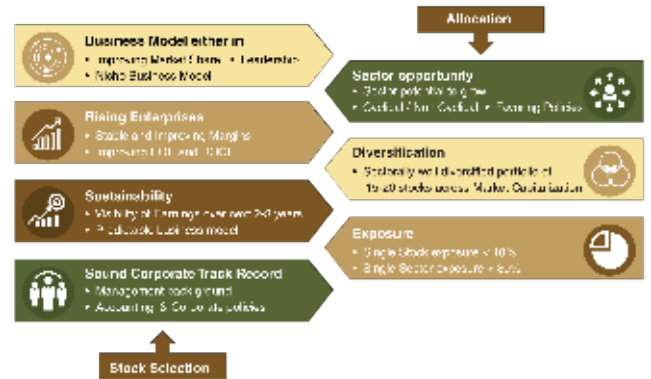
Allocation

Business Model either in
• Improving Market Share • Leadership
• Niche Business Model

Sector opportunity
• Sector potential to grow
• Cyclical / Non Cyclical • Evolving Policies

Rising Enterprises
• Stable and Improving Margins
• Improving ROE and ROCE

Diversification
• Strategically well diversified portfolio of 15-20 stocks across Market Capitalization

Sustainability
• Visibility of Earnings over next 2-3 years
• Predictable Business model

Exposure
• Single Stock exposure < 10%
• Single Sector exposure < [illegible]

Sound Corporate Track Record
• Management background
• Accounting & Corporate policies

Stock Selection